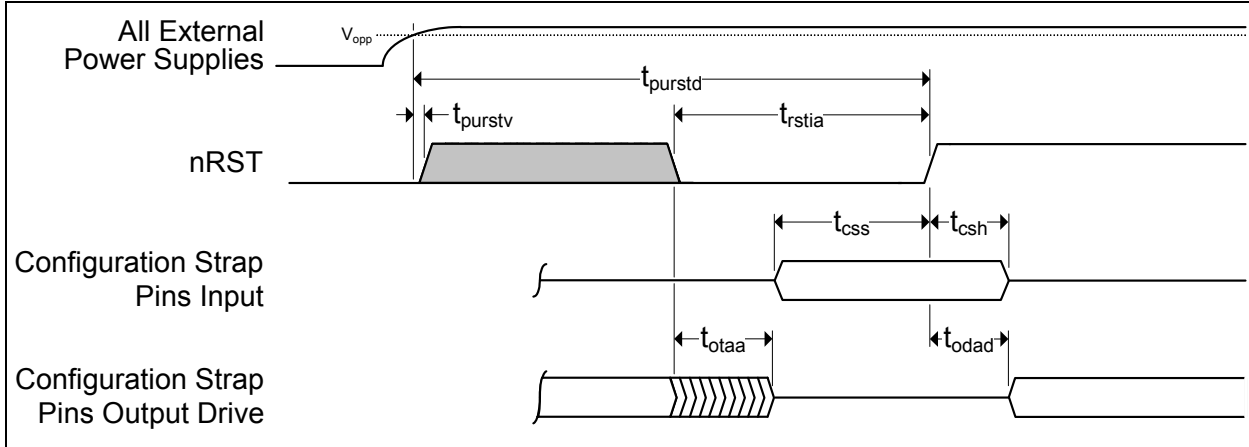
All External Power Supplies

$V_{opp}$

$t_{purstd}$

$t_{purstv}$

$t_{rstia}$

nRST

$t_{css}$

$t_{csh}$

Configuration Strap Pins Input

$t_{otaa}$

$t_{odad}$

Configuration Strap Pins Output Drive